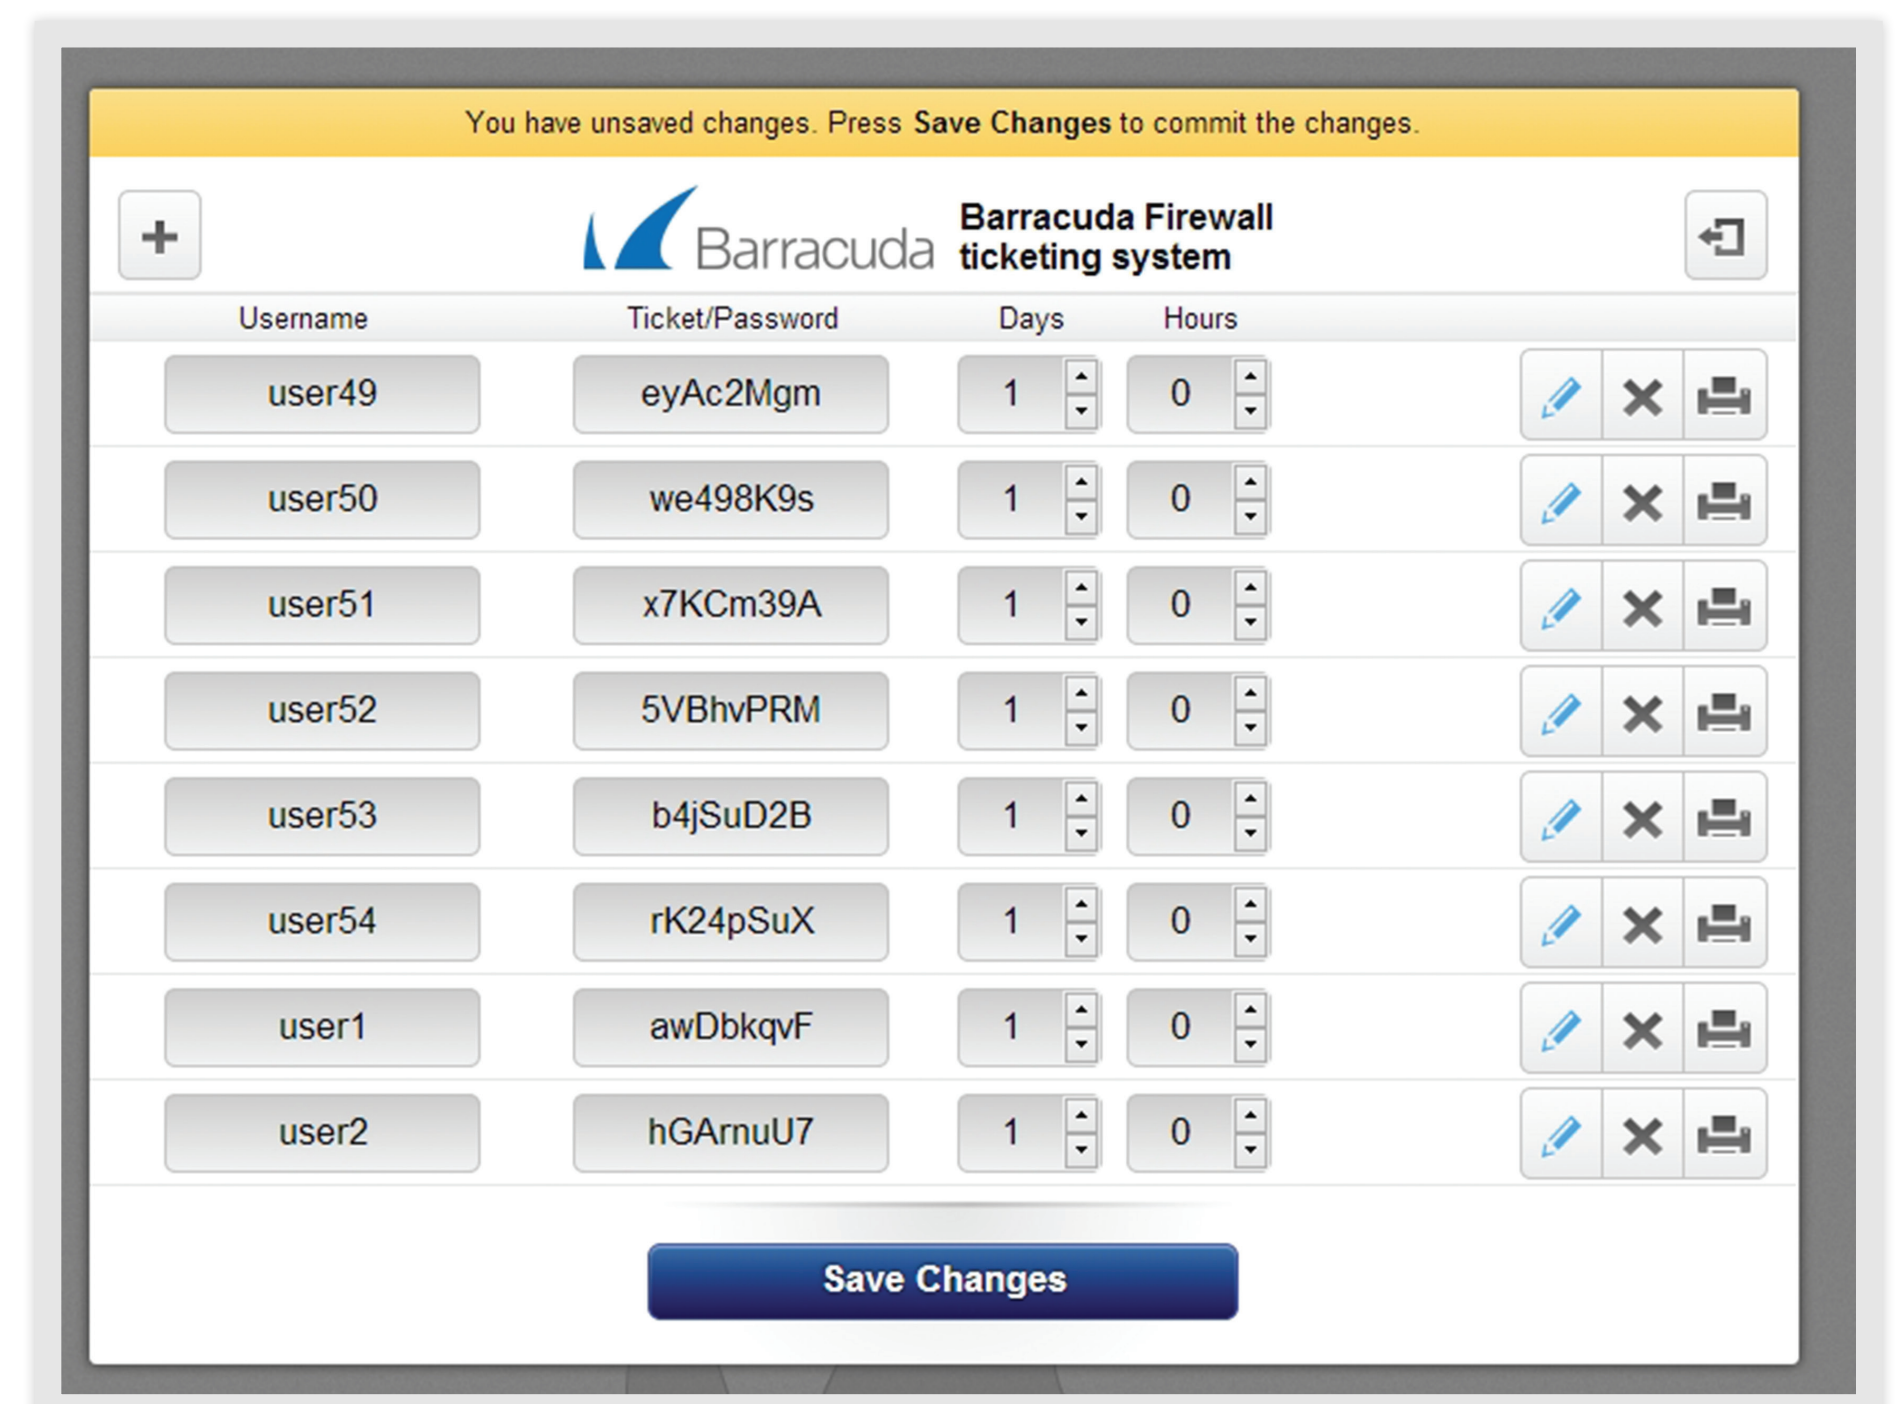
You have unsaved changes. Press **Save Changes** to commit the changes.

+

Barracuda

Barracuda Firewall ticketing system

| Username | Ticket/Password | Days | Hours |
|---|---|---|---|
| user49 | eyAc2Mgm | 1 | 0 |
| user50 | we498K9s | 1 | 0 |
| user51 | x7KCm39A | 1 | 0 |
| user52 | 5VBhvPRM | 1 | 0 |
| user53 | b4jSuD2B | 1 | 0 |
| user54 | rK24pSuX | 1 | 0 |
| user1 | awDbkqvF | 1 | 0 |
| user2 | hGArnuU7 | 1 | 0 |

Save Changes